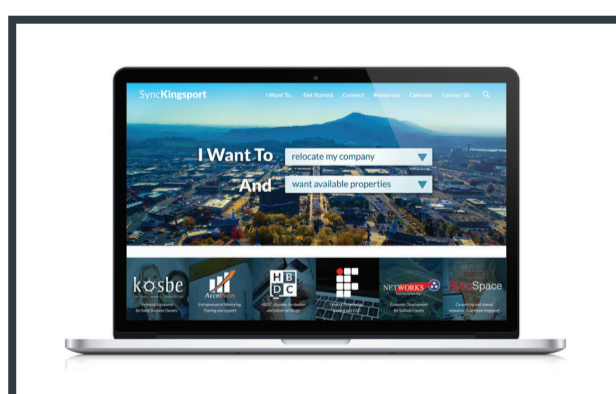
SyncKingsport

I Want To... Get Started Connect Resources Calendar Contact Us

I Want To relocate my company

And want available properties

kosbe

Technical Assistance for Small Business Owners

AccelNow

Entrepreneurship Mentoring Training and support

HBDC

HBDC Business Incubation and Industrial Design

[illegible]

NETWORKS

Economic Development for Sullivan County

SyncSpace

Co-working and shared resources - Downtown Kingsport